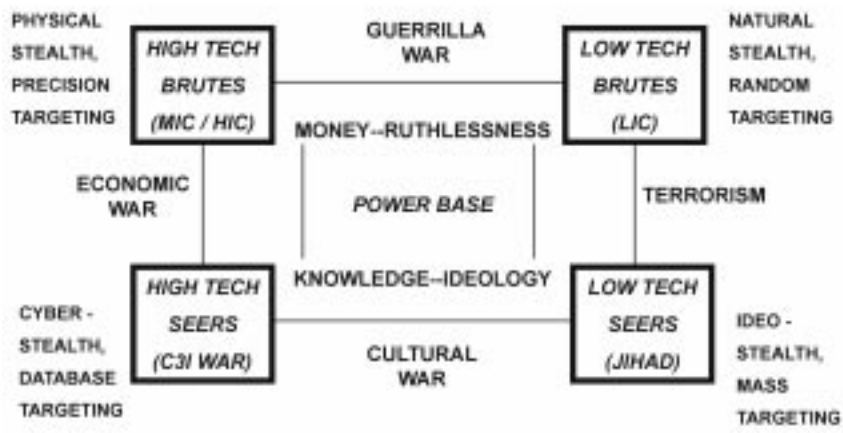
PHYSICAL STEALTH, PRECISION TARGETING

HIGH TECH BRUTES (MIC / HIC)

GUERRILLA WAR

LOW TECH BRUTES (LIC)

NATURAL STEALTH, RANDOM TARGETING

MONEY--RUTHLESSNESS

ECONOMIC WAR

POWER BASE

TERRORISM

KNOWLEDGE--IDEOLOGY

CYBER - STEALTH, DATABASE TARGETING

HIGH TECH SEERS (C3I WAR)

CULTURAL WAR

LOW TECH SEERS (JIHAD)

IDEO - STEALTH, MASS TARGETING